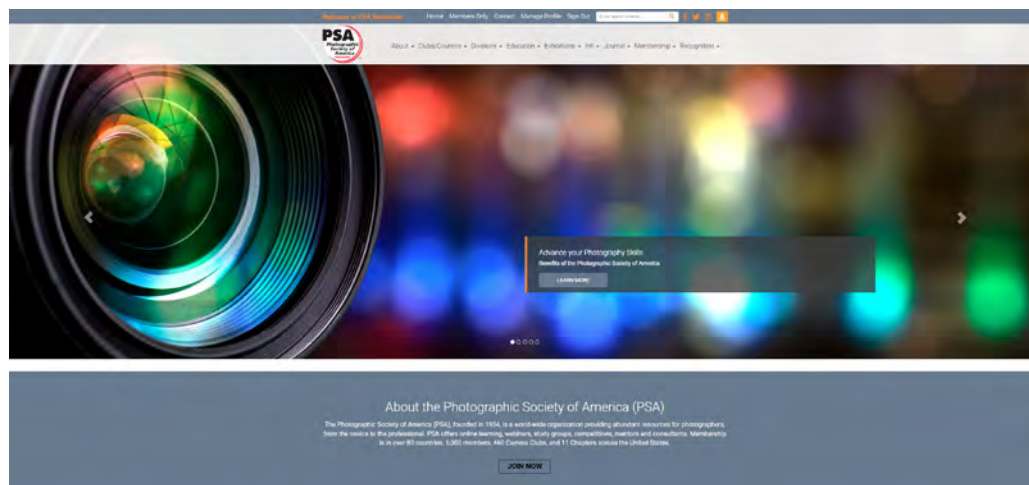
Welcome to PSA Member Home Members Only Contact Manage Profile Sign Out Enter search criteria...

PSA Photographic Society of America

About ▾ Clubs/Councils ▾ Divisions ▾ Education ▾ Exhibitions ▾ Info ▾ Journal ▾ Membership ▾ Recognition ▾

Advance your Photography Skills

Benefits of the Photographic Society of America

LEARN MORE

About the Photographic Society of America (PSA)

The Photographic Society of America (PSA), founded in 1934, is a world-wide organization providing abundant resources for photographers, from the novice to the professional. PSA offers online learning, webinars, study groups, competitions, mentors and consultants. Membership is in over 80 countries, 5,000 members, 460 Camera Clubs, and 11 Chapters across the United States.

JOIN NOW